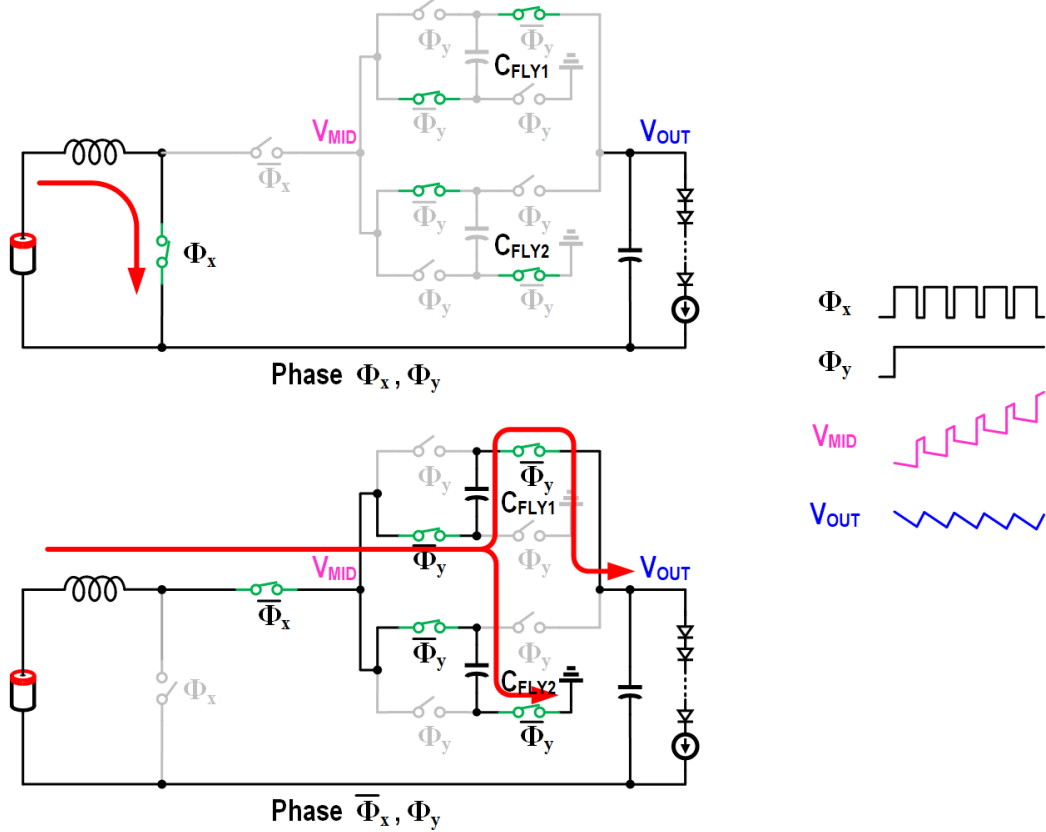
$\Phi_y$
$\overline{\Phi}_y$
$C_{FLY1}$
$\overline{\Phi}_y$
$\Phi_y$
$V_{MID}$
$V_{OUT}$
$\overline{\Phi}_x$
$\overline{\Phi}_y$
$\Phi_y$
$\overline{\Phi}_y$
$\Phi_x$
$C_{FLY2}$
$\Phi_y$
$\overline{\Phi}_y$

Phase $\Phi_x$, $\Phi_y$

$\Phi_x$
$\Phi_y$
$V_{MID}$
$V_{OUT}$

$\Phi_y$
$\overline{\Phi}_y$
$C_{FLY1}$
$\overline{\Phi}_y$
$\Phi_y$
$V_{MID}$
$V_{OUT}$
$\overline{\Phi}_x$
$\overline{\Phi}_y$
$\Phi_y$
$\Phi_x$
$C_{FLY2}$
$\Phi_y$
$\overline{\Phi}_y$

Phase $\overline{\Phi}_x$, $\Phi_y$